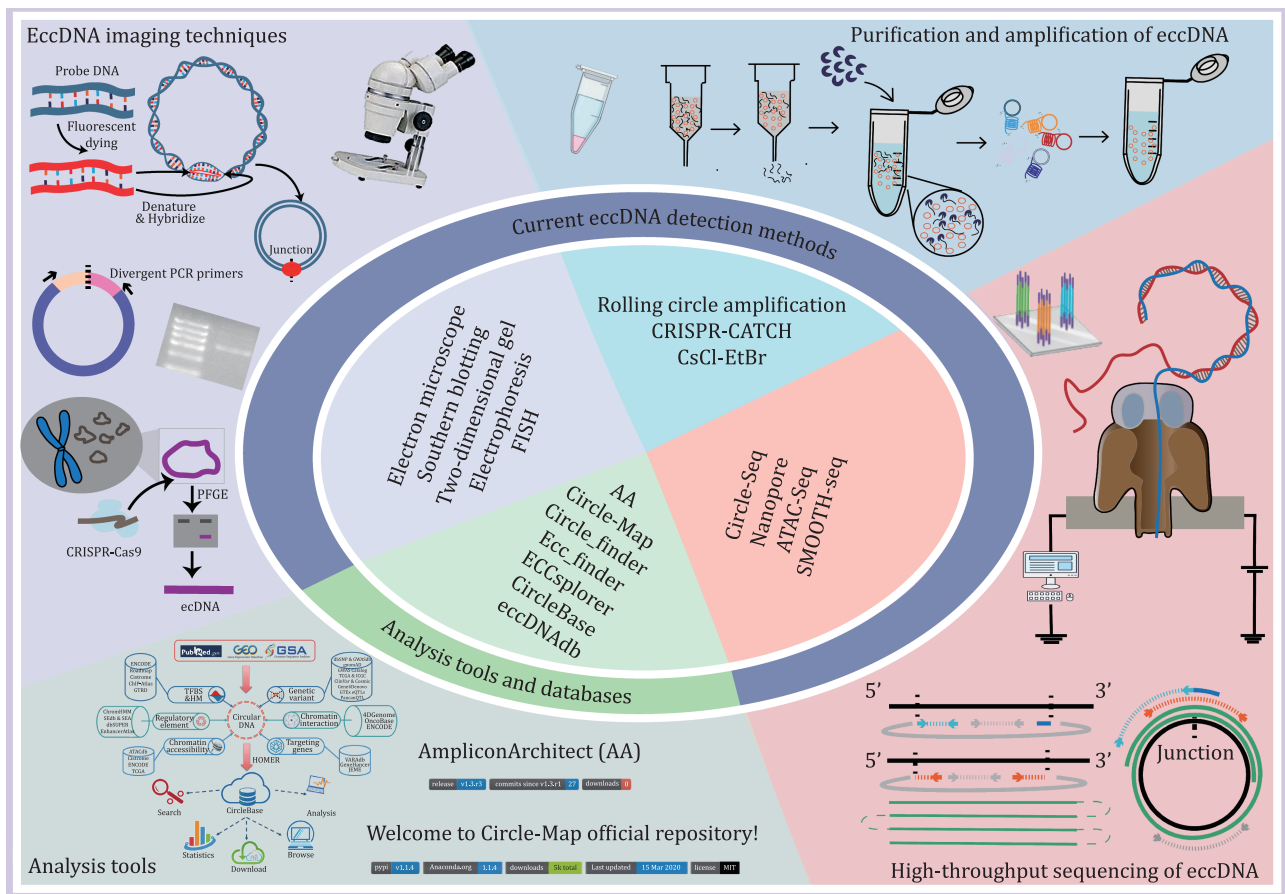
EccDNA imaging techniques

Probe DNA

Fluorescent dying

Denature & Hybridize

Junction

Divergent PCR primers

PFGE

CRISPR-Cas9

ecDNA

Purification and amplification of eccDNA

Current eccDNA detection methods

Electron microscope
Southern blotting
Two-dimensional gel
Electrophoresis
FISH

Rolling circle amplification
CRISPR-CATCH
CsCl-EtBr

Circle-Seq
Nanopore
ATAC-Seq
SMOOTH-seq

AA
Circle-Map
Circle_finder
Ecc_finder
ECCsplorer
CircleBase
eccDNAdb

Analysis tools and databases

PubMed GEO GSA

TFBS &HM

Genetic variant

Regulatory element

Circular DNA

Chromatin interaction

Chromatin accessibility

Targeting genes

4DGenome OncoBase ENCODE

HOMER

CircleBase

Search

Analysis

Statistics

Download

Browse

AmpliconArchitect (AA)

release v1.3.r3 commits since v1.3.r1 27 downloads 0

Welcome to Circle-Map official repository!

pypi v1.1.4 Anaconda.org 1.1.4 downloads 5k total Last updated 15 Mar 2020 license MIT

Analysis tools

5’ 3’

5’ 3’

Junction

High-throughput sequencing of eccDNA